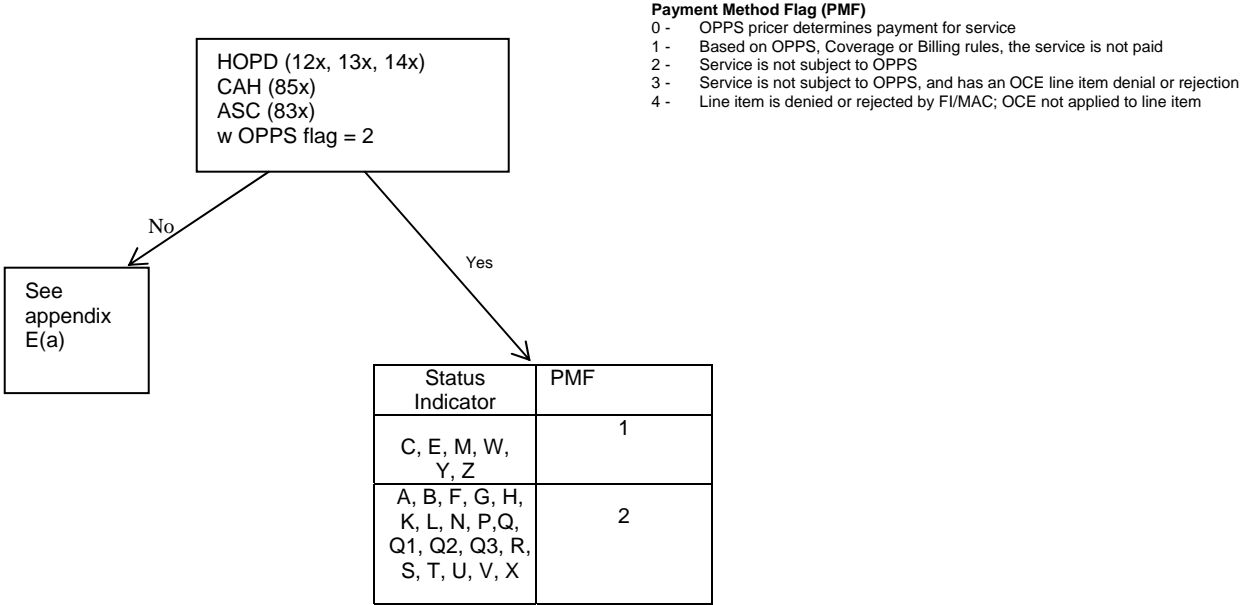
HOPD (12x, 13x, 14x)
CAH (85x)
ASC (83x)
w OPPS flag = 2

Payment Method Flag (PMF)
0 - OPPS pricer determines payment for service
1 - Based on OPPS, Coverage or Billing rules, the service is not paid
2 - Service is not subject to OPPS
3 - Service is not subject to OPPS, and has an OCE line item denial or rejection
4 - Line item is denied or rejected by FI/MAC; OCE not applied to line item

No

Yes

See appendix E(a)

| Status Indicator | PMF |
|---|---|
| C, E, M, W, Y, Z | 1 |
| A, B, F, G, H, K, L, N, P,Q, Q1, Q2, Q3, R, S, T, U, V, X | 2 |